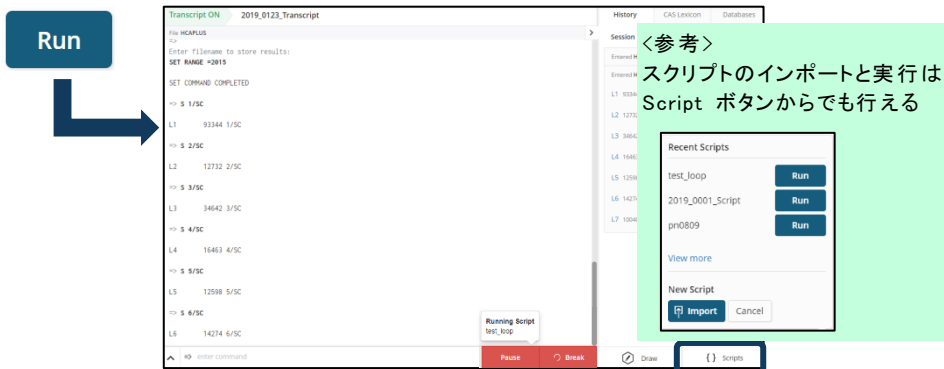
Run

Transcript ON 2019_0123_Transcript

File HCAPLUS
=>
Enter filename to store results:
SET RANGE =2015

SET COMMAND COMPLETED

=> S 1/SC

L1 93344 1/SC

=> S 2/SC

L2 12732 2/SC

=> S 3/SC

L3 34642 3/SC

=> S 4/SC

L4 16463 4/SC

=> S 5/SC

L5 12598 5/SC

=> S 6/SC

L6 14274 6/SC

=> enter command

Running Script
test_loop

Pause
Break

History CAS Lexicon Databases

Session

Entered H

Entered H

L1 93344
L2 12732
L3 34642
L4 16463
L5 12598
L6 14274
L7 10048

Draw
{ } Scripts

<参考>
スクリプトのインポートと実行は
Script ボタンからでも行える

Recent Scripts

test_loop Run
2019_0001_Script Run
pn0809 Run

View more

New Script

Import Cancel